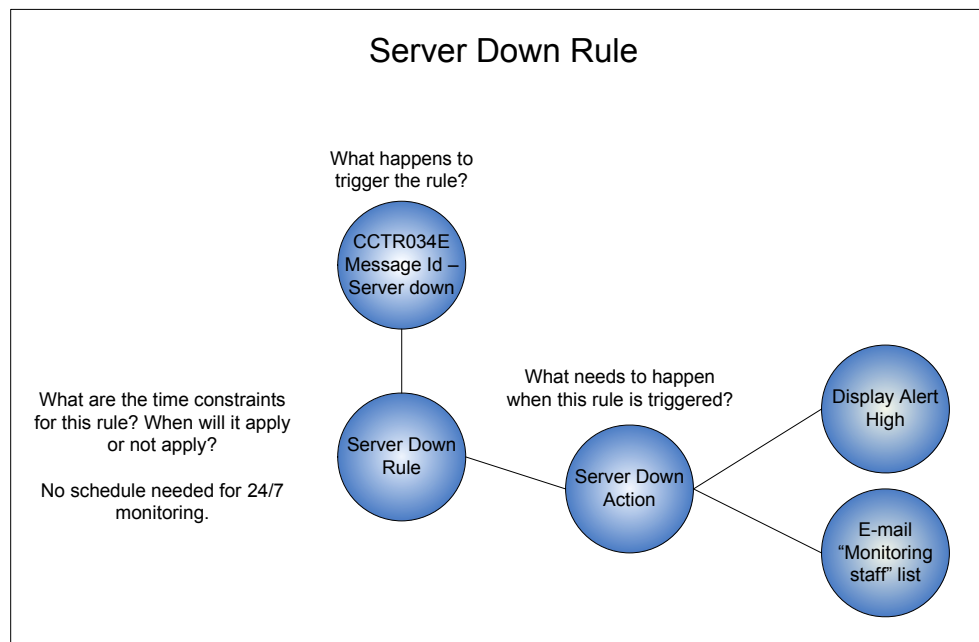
Server Down Rule

What happens to trigger the rule?

CCTR034E Message Id – Server down

What are the time constraints for this rule? When will it apply or not apply?

No schedule needed for 24/7 monitoring.

Server Down Rule

What needs to happen when this rule is triggered?

Server Down Action

Display Alert High

E-mail "Monitoring staff" list